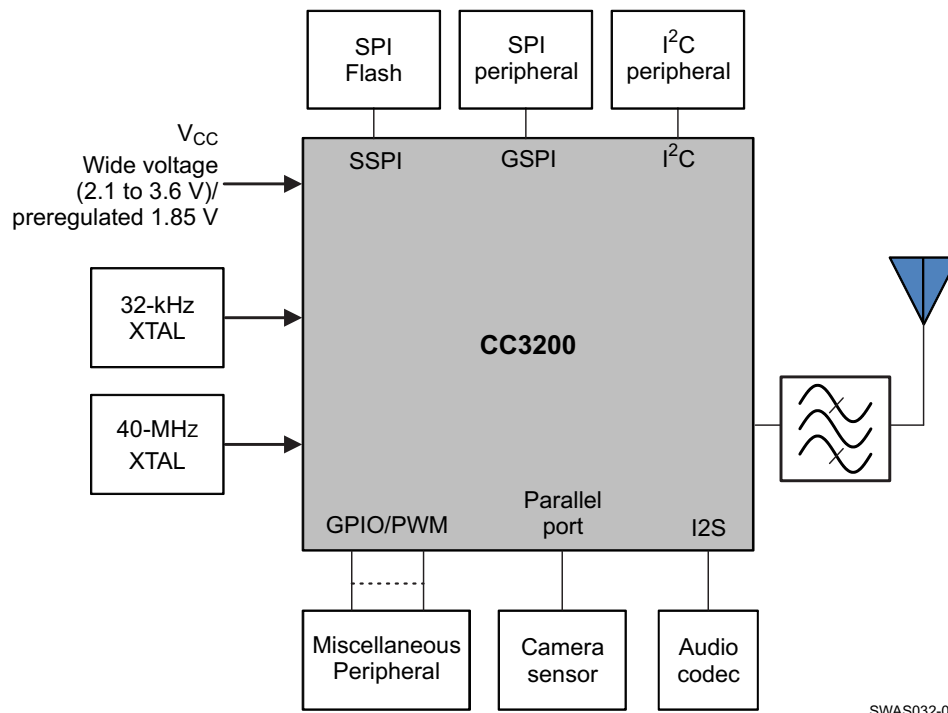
SPI Flash

SPI peripheral

$I^2C$ peripheral

$V_{CC}$
Wide voltage (2.1 to 3.6 V)/ preregulated 1.85 V

SSPI

GSPI

$I^2C$

32-kHz XTAL

CC3200

40-MHz XTAL

GPIO/PWM

Parallel port

I2S

Miscellaneous Peripheral

Camera sensor

Audio codec

SWAS032-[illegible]